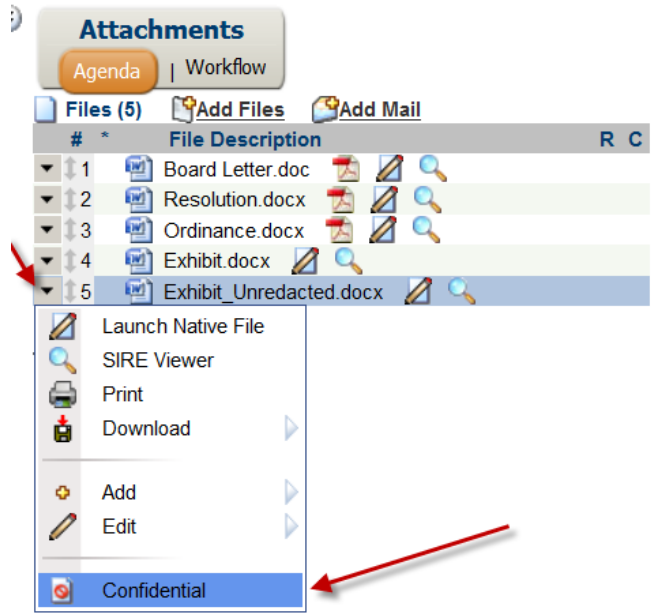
Attachments

Agenda | Workflow

Files (5) Add Files Add Mail

| # | * | File Description | R | C |
|---|---|---|---|---|
| 1 | | Board Letter.doc | | |
| 2 | | Resolution.docx | | |
| 3 | | Ordinance.docx | | |
| 4 | | Exhibit.docx | | |
| 5 | | Exhibit_Unredacted.docx | | |

Launch Native File
SIRE Viewer
Print
Download
Add
Edit
Confidential